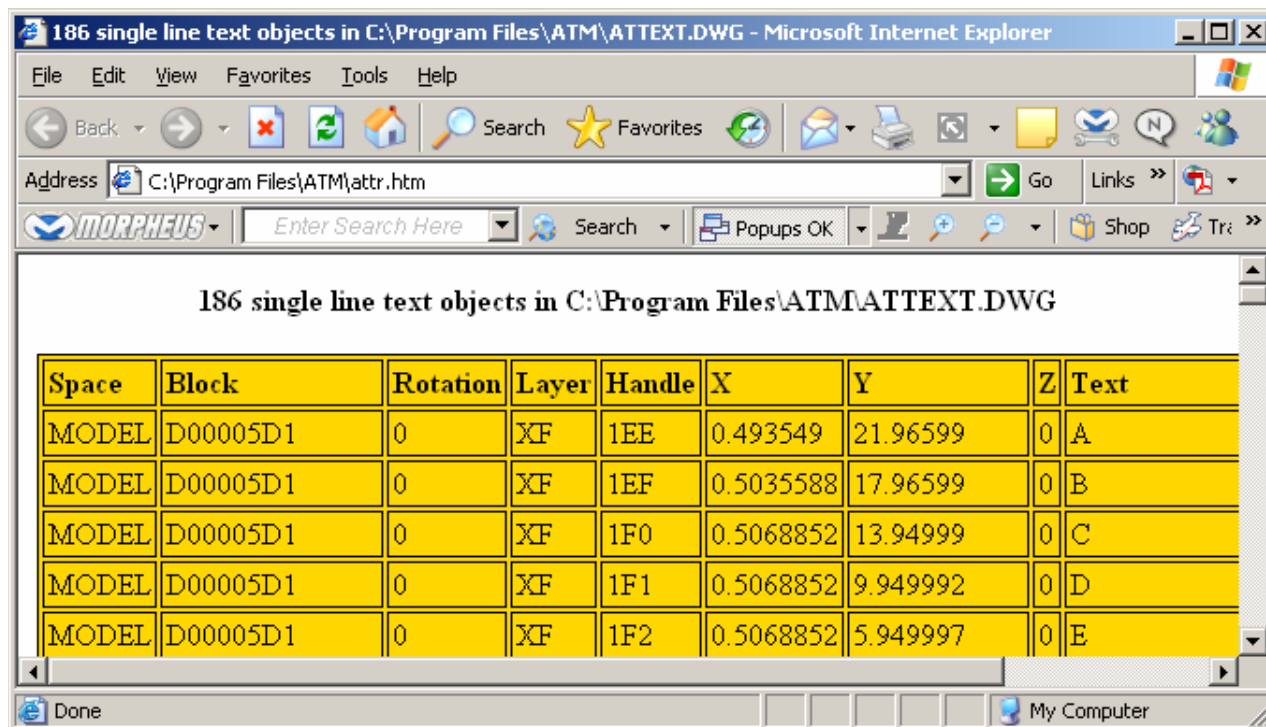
186 single line text objects in C:\Program Files\ATM\ATTEXT.DWG - Microsoft Internet Explorer

File Edit View Favorites Tools Help

Back Search Favorites

Address C:\Program Files\ATM\attr.htm Go Links »

MORPHEUS Enter Search Here Search Popups OK Shop Tra »

186 single line text objects in C:\Program Files\ATM\ATTEXT.DWG

| Space | Block | Rotation | Layer | Handle | X | Y | Z | Text |
|---|---|---|---|---|---|---|---|---|
| MODEL | D00005D1 | 0 | XF | 1EE | 0.493549 | 21.96599 | 0 | A |
| MODEL | D00005D1 | 0 | XF | 1EF | 0.5035588 | 17.96599 | 0 | B |
| MODEL | D00005D1 | 0 | XF | 1F0 | 0.5068852 | 13.94999 | 0 | C |
| MODEL | D00005D1 | 0 | XF | 1F1 | 0.5068852 | 9.949992 | 0 | D |
| MODEL | D00005D1 | 0 | XF | 1F2 | 0.5068852 | 5.949997 | 0 | E |

Done My Computer